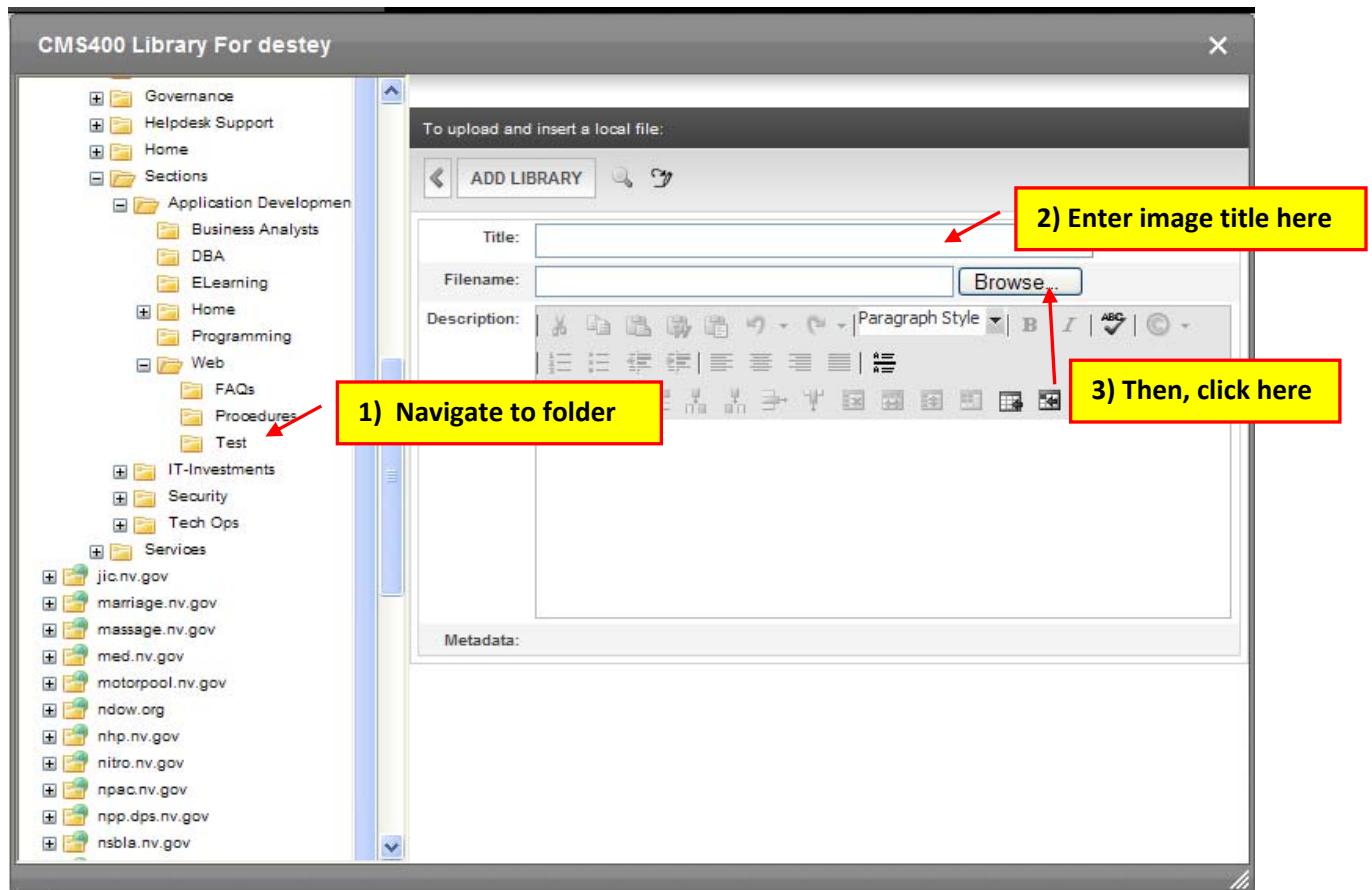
CMS400 Library For destey

Governance
Helpdesk Support
Home
Sections
Application Developmen
Business Analysts
DBA
ELearning
Home
Programming
Web
FAQs
Procedures
Test
IT-Investments
Security
Tech Ops
Services
jic.nv.gov
marriage.nv.gov
massage.nv.gov
med.nv.gov
motorpool.nv.gov
ndow.org
nhp.nv.gov
nitro.nv.gov
npac.nv.gov
npp.dps.nv.gov
nsbla.nv.gov

To upload and insert a local file:

ADD LIBRARY

Title:
Filename:
Browse...
Description:
Paragraph Style
Metadata:

1) Navigate to folder

2) Enter image title here

3) Then, click here